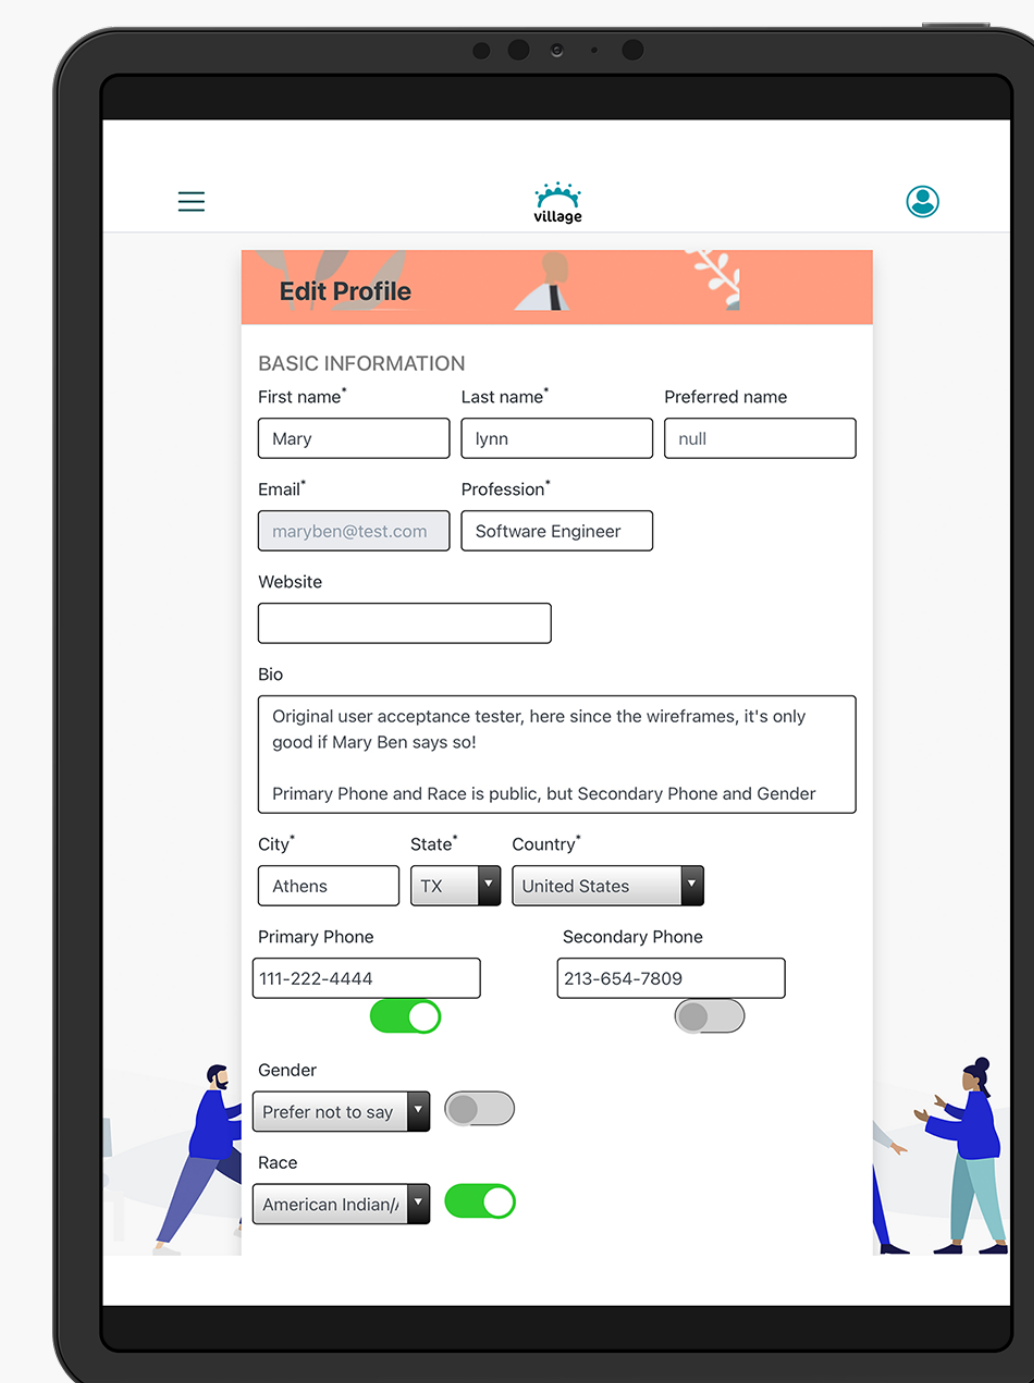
village

Edit Profile

BASIC INFORMATION

First name*
Mary

Last name*
lynn

Preferred name
null

Email*
maryben@test.com

Profession*
Software Engineer

Website

Bio
Original user acceptance tester, here since the wireframes, it's only good if Mary Ben says so!

Primary Phone and Race is public, but Secondary Phone and Gender

City*
Athens

State*
TX

Country*
United States

Primary Phone
111-222-4444

Secondary Phone
213-654-7809

Gender
Prefer not to say

Race
American Indian/